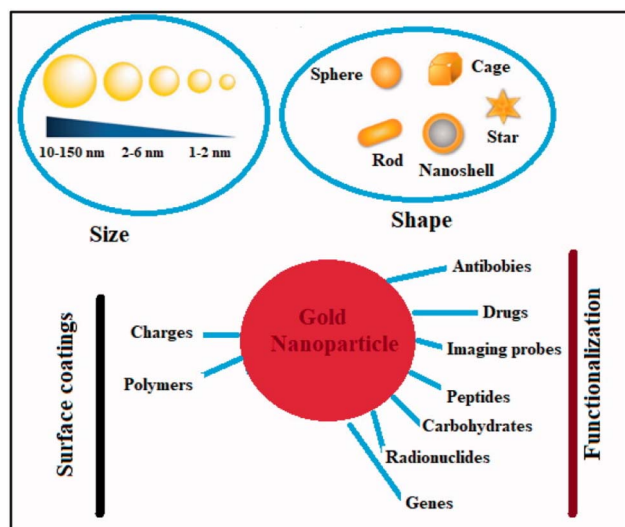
10-150 nm 2-6 nm 1-2 nm

Size

Sphere
Cage
Star
Rod
Nanoshell

Shape

Surface coatings

Charges
Polymers

Gold Nanoparticle

Antibobies
Drugs
Imaging probes
Peptides
Carbohydrates
Radionuclides
Genes

Functionalization